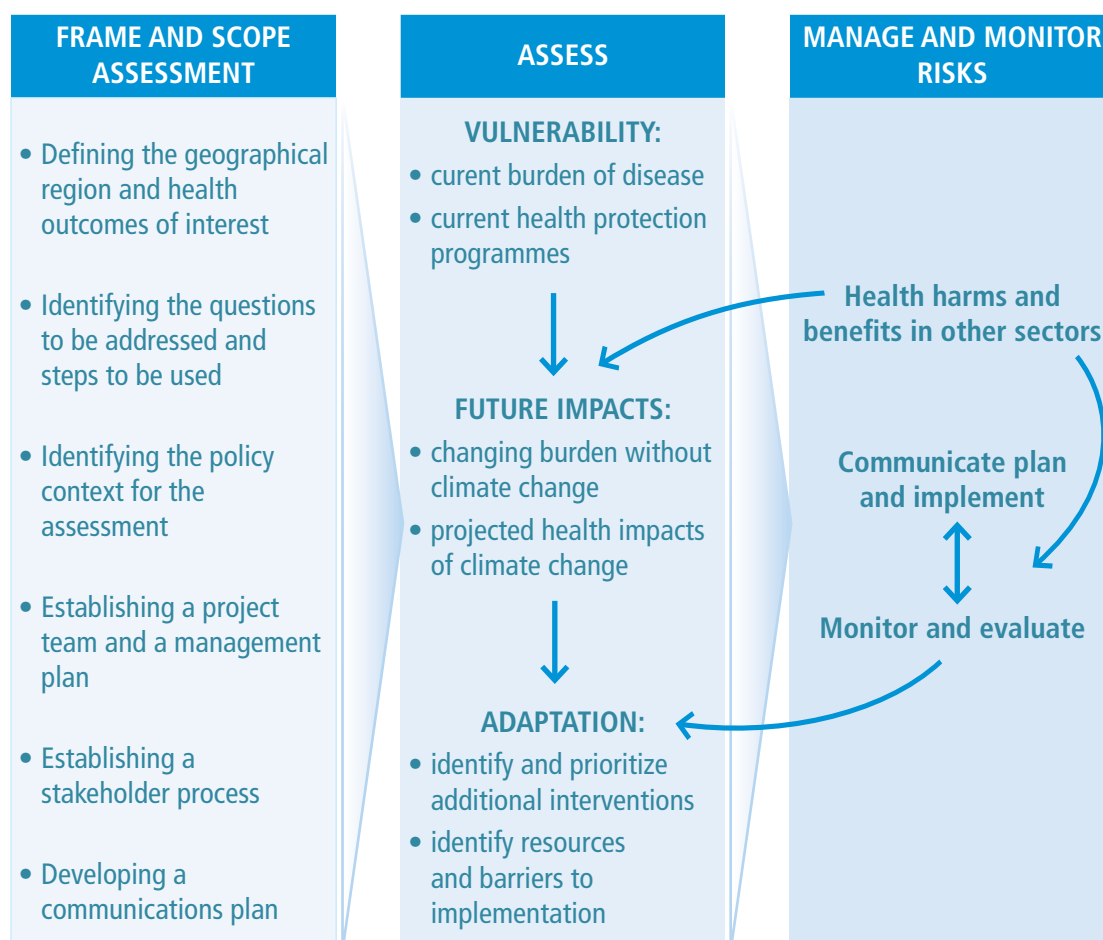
FRAME AND SCOPE ASSESSMENT

• Defining the geographical region and health outcomes of interest

• Identifying the questions to be addressed and steps to be used

• Identifying the policy context for the assessment

• Establishing a project team and a management plan

• Establishing a stakeholder process

• Developing a communications plan

ASSESS

VULNERABILITY:

• curent burden of disease

• current health protection programmes

FUTURE IMPACTS:

• changing burden without climate change

• projected health impacts of climate change

ADAPTATION:

• identify and prioritize additional interventions

• identify resources and barriers to implementation

MANAGE AND MONITOR RISKS

Health harms and benefits in other sectors

Communicate plan and implement

Monitor and evaluate